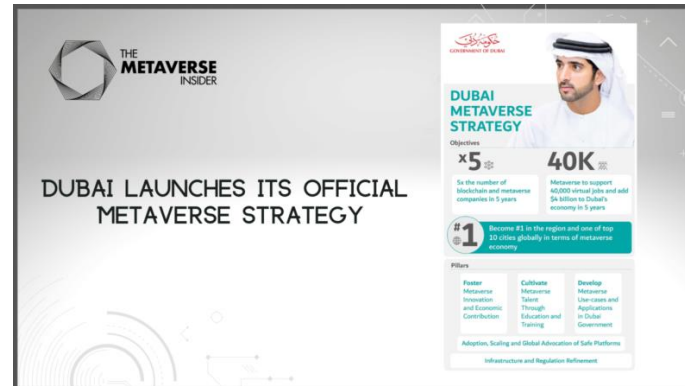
THE METAVERSE INSIDER

DUBAI LAUNCHES ITS OFFICIAL METAVERSE STRATEGY

GOVERNMENT OF DUBAI

DUBAI METAVERSE STRATEGY

Objectives

x5

5x the number of blockchain and metaverse companies in 5 years

40K

Metaverse to support 40,000 virtual jobs and add $4 billion to Dubai's economy in 5 years

#1

Become #1 in the region and one of top 10 cities globally in terms of metaverse economy

Pillars

Foster
Metaverse Innovation and Economic Contribution

Cultivate
Metaverse Talent Through Education and Training

Develop
Metaverse Use-cases and Applications in Dubai Government

Adoption, Scaling and Global Advocation of Safe Platforms

Infrastructure and Regulation Refinement